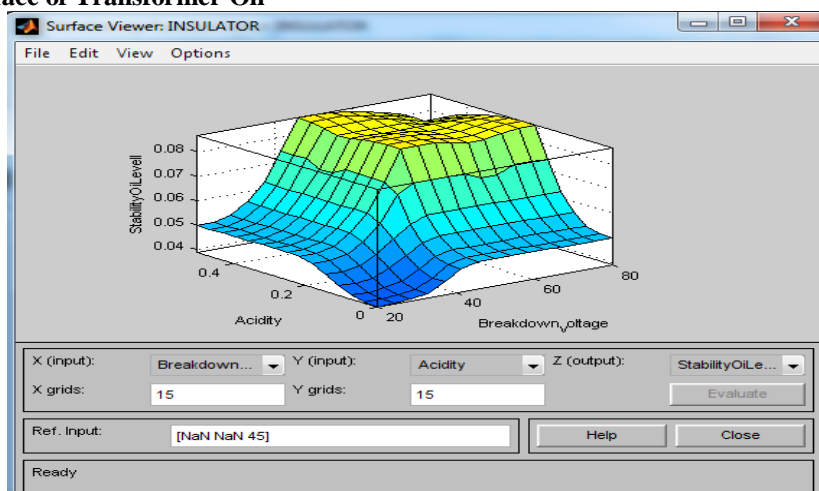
ace of Transformer Oil

Surface Viewer: INSULATOR

File Edit View Options

0.08
0.07
0.06
0.05
0.04
StabilityOiLevell
0.4
0.2
Acidity
0
20
40
60
80
Breakdown_voltage

X (input): Breakdown...
Y (input): Acidity
Z (output): StabilityOiLe...
X grids: 15
Y grids: 15
Evaluate
Ref. Input: [NaN NaN 45]
Help
Close
Ready